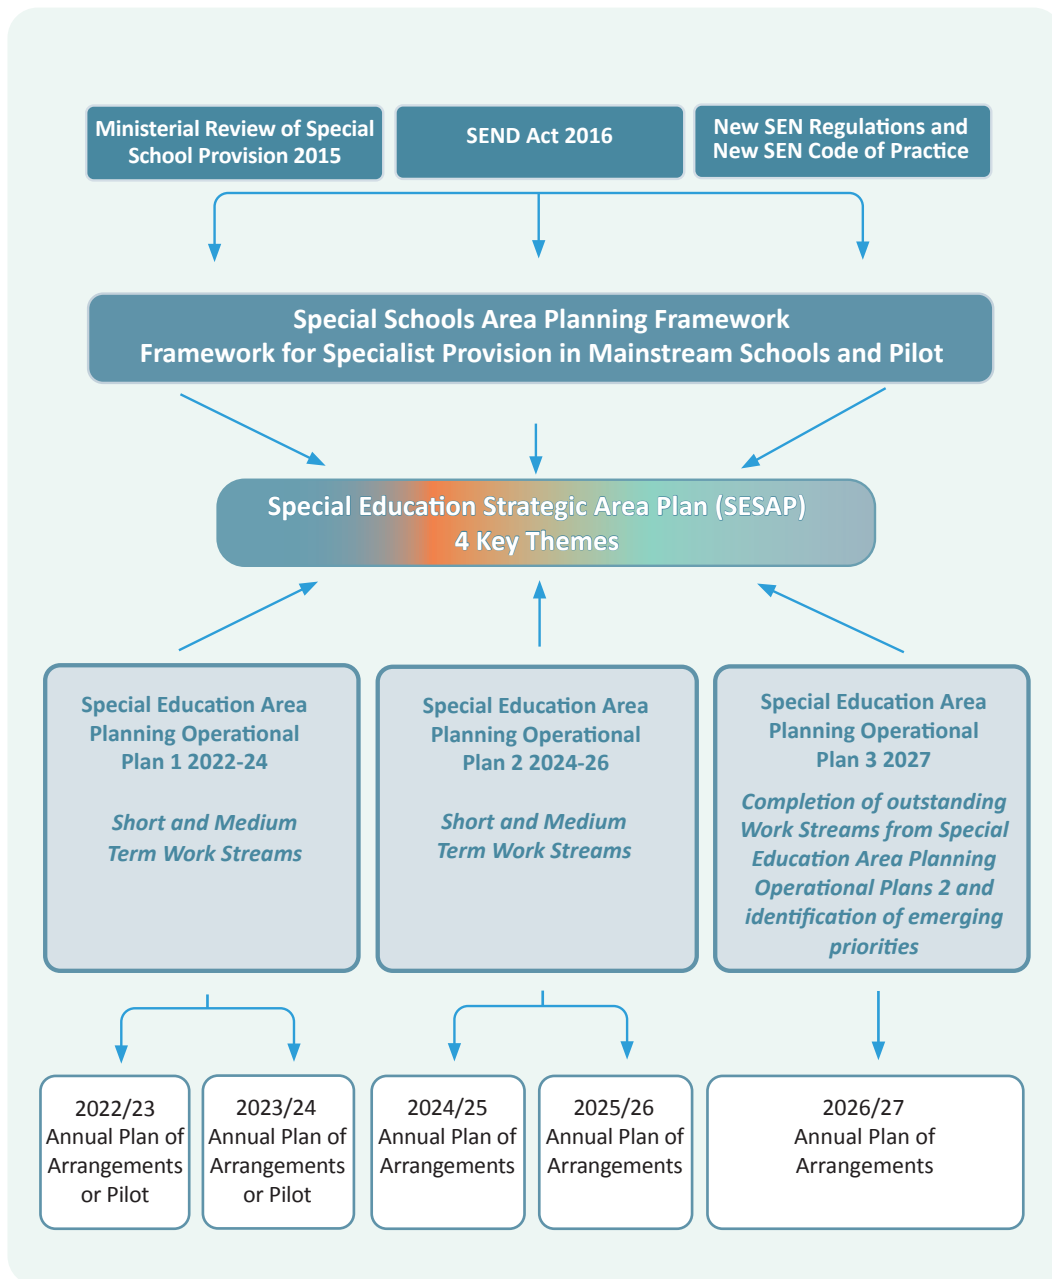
Ministerial Review of Special School Provision 2015

SEND Act 2016

New SEN Regulations and New SEN Code of Practice

Special Schools Area Planning Framework
Framework for Specialist Provision in Mainstream Schools and Pilot

Special Education Strategic Area Plan (SESAP)
4 Key Themes

Special Education Area Planning Operational Plan 1 2022-24

*Short and Medium Term Work Streams*

Special Education Area Planning Operational Plan 2 2024-26

*Short and Medium Term Work Streams*

Special Education Area Planning Operational Plan 3 2027

*Completion of outstanding Work Streams from Special Education Area Planning Operational Plans 2 and identification of emerging priorities*

2022/23 Annual Plan of Arrangements or Pilot

2023/24 Annual Plan of Arrangements or Pilot

2024/25 Annual Plan of Arrangements

2025/26 Annual Plan of Arrangements

2026/27 Annual Plan of Arrangements